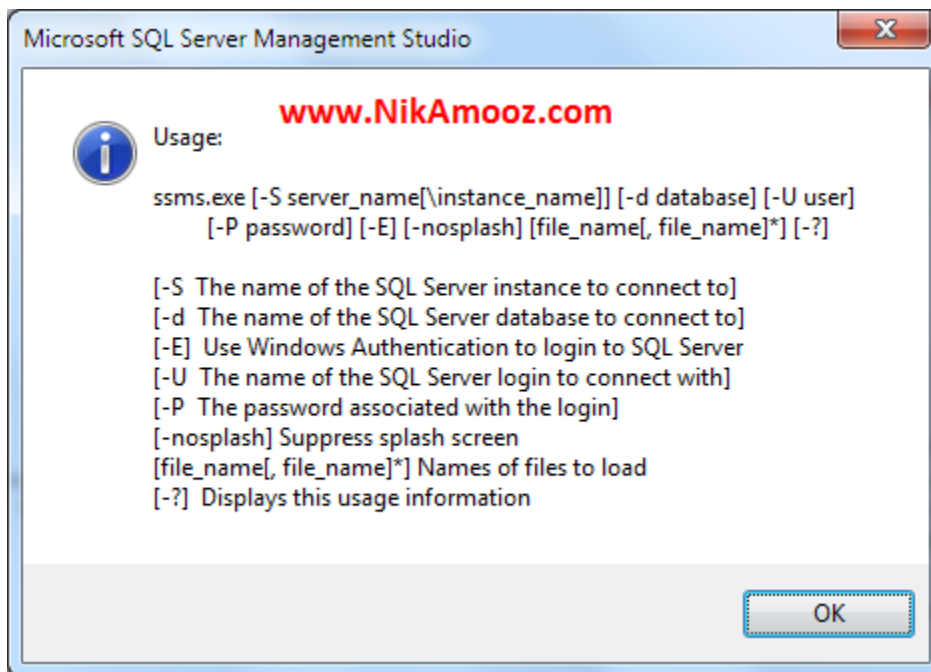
Microsoft SQL Server Management Studio

www.NikAmooz.com

Usage:

ssms.exe [-S server_name[\instance_name]] [-d database] [-U user] [-P password] [-E] [-nosplash] [file_name[, file_name]*] [-?]

[-S The name of the SQL Server instance to connect to]
[-d The name of the SQL Server database to connect to]
[-E] Use Windows Authentication to login to SQL Server
[-U The name of the SQL Server login to connect with]
[-P The password associated with the login]
[-nosplash] Suppress splash screen
[file_name[, file_name]*] Names of files to load
[-?] Displays this usage information

OK